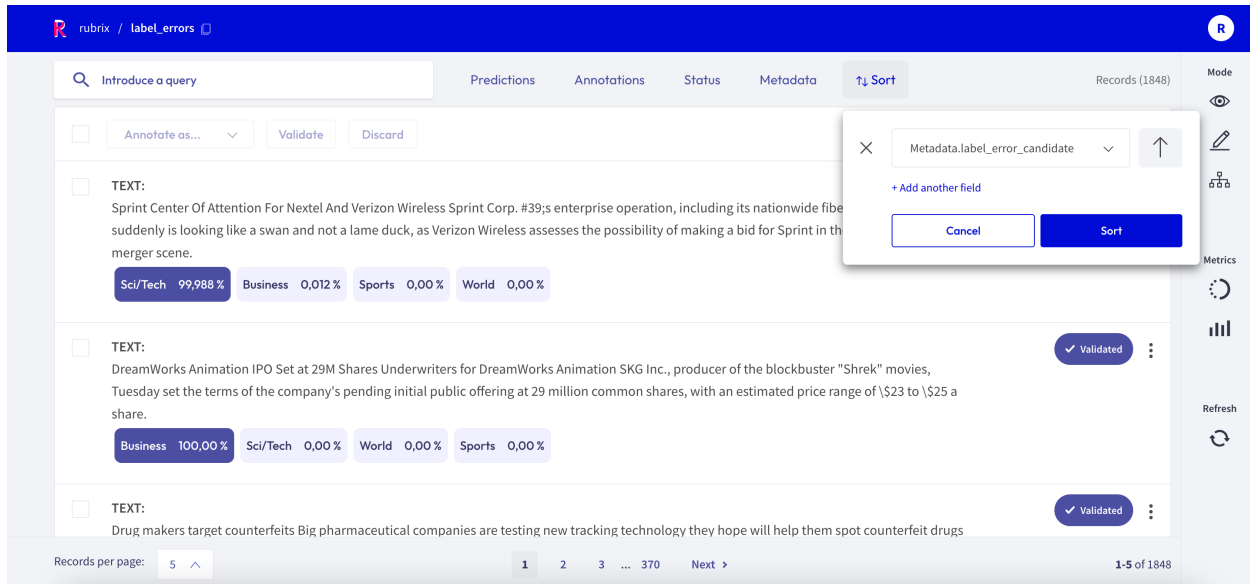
R rubrix / label_errors

R

Introduce a query

Predictions Annotations Status Metadata ↑↓ Sort

Records (1848)

Mode

Annotate as... Validate Discard

Metadata.label_error_candidate

+ Add another field

Cancel Sort

TEXT:
Sprint Center Of Attention For Nextel And Verizon Wireless Sprint Corp. #39;s enterprise operation, including its nationwide fibe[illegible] suddenly is looking like a swan and not a lame duck, as Verizon Wireless assesses the possibility of making a bid for Sprint in th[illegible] merger scene.

Sci/Tech 99,988 % Business 0,012 % Sports 0,00 % World 0,00 %

Metrics

TEXT:
DreamWorks Animation IPO Set at 29M Shares Underwriters for DreamWorks Animation SKG Inc., producer of the blockbuster "Shrek" movies, Tuesday set the terms of the company's pending initial public offering at 29 million common shares, with an estimated price range of \$23 to \$25 a share.

Validated

Business 100,00 % Sci/Tech 0,00 % World 0,00 % Sports 0,00 %

Refresh

TEXT:
Drug makers target counterfeits Big pharmaceutical companies are testing new tracking technology they hope will help them spot counterfeit drugs

Validated

Records per page: 5

1 2 3 ... 370 Next ›

1-5 of 1848